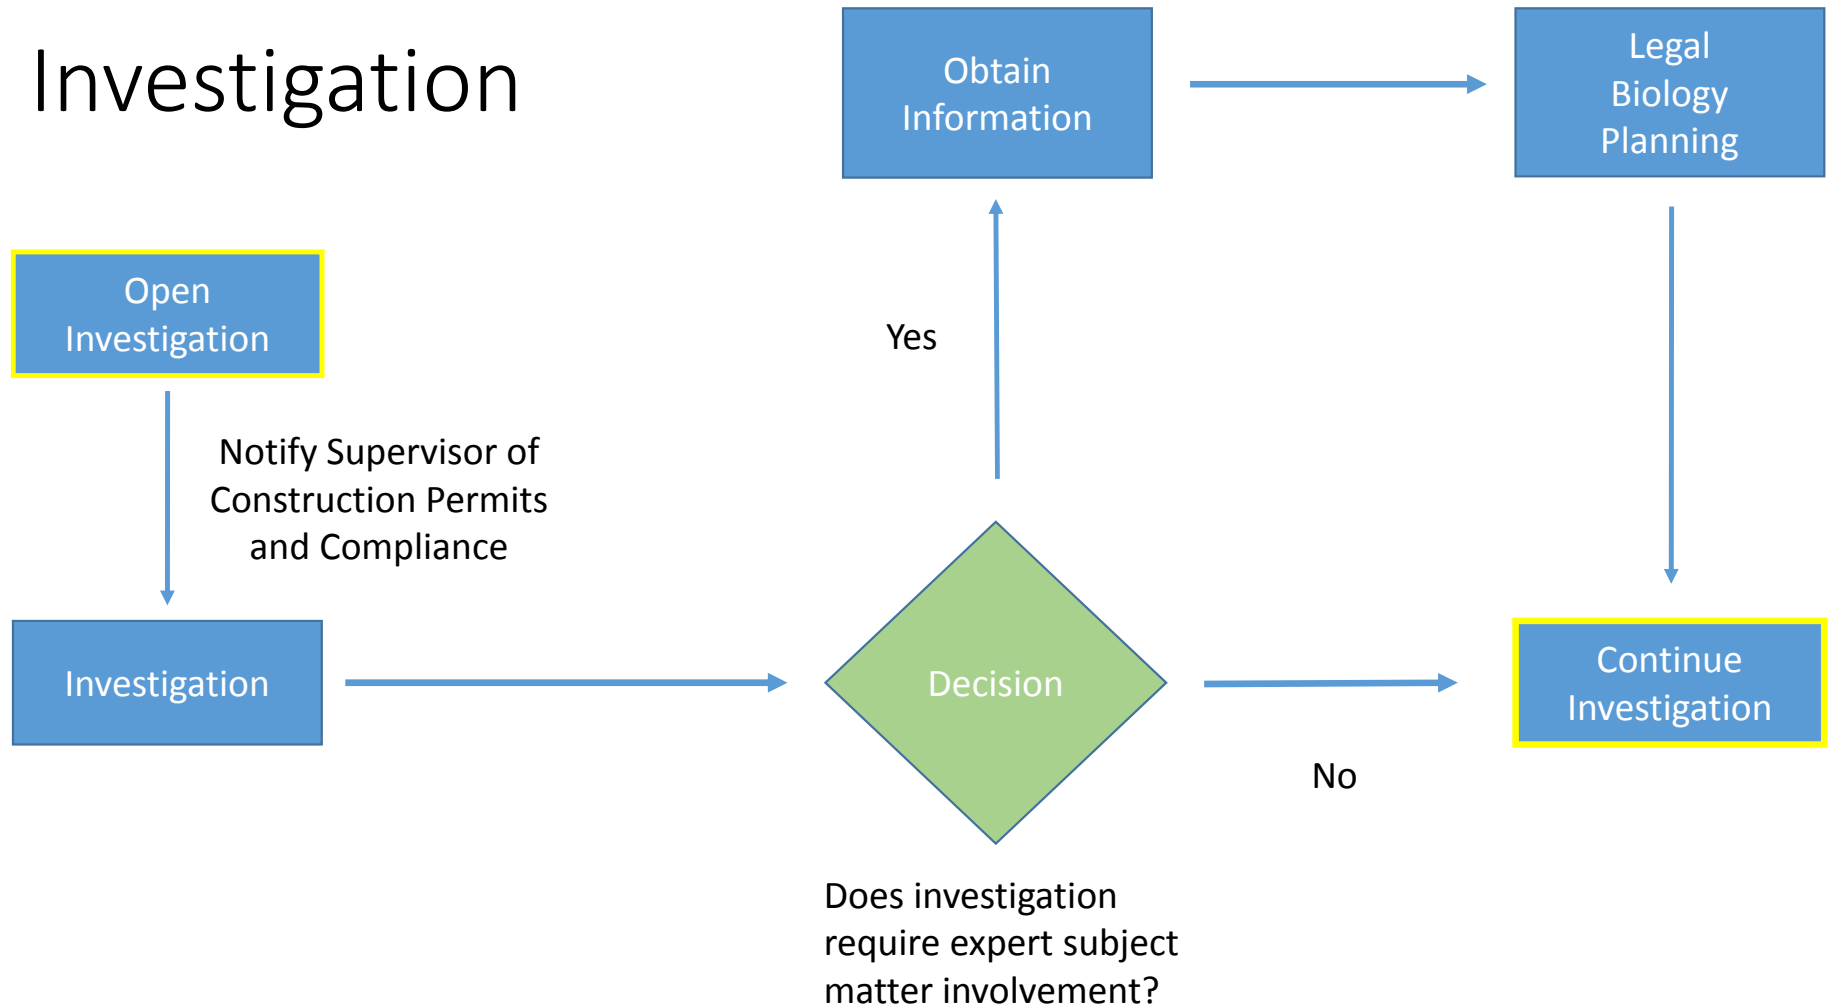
Investigation

Obtain Information

Legal Biology Planning

Open Investigation

Notify Supervisor of Construction Permits and Compliance

Investigation

Yes

Decision

No

Continue Investigation

Does investigation require expert subject matter involvement?